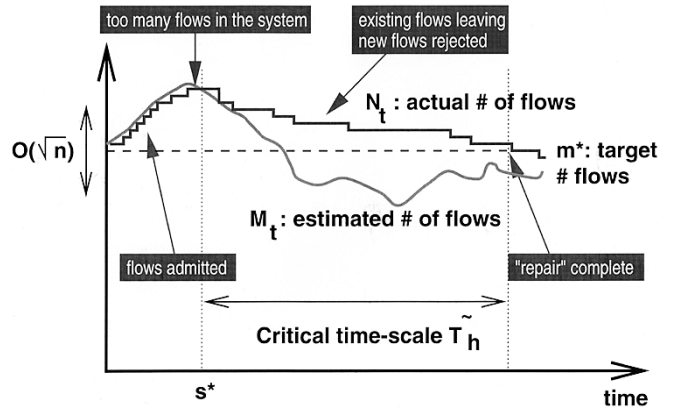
too many flows in the system

existing flows leaving new flows rejected

$N_t$ : actual # of flows

$O(\sqrt{n})$

m*: target # flows

$M_t$: estimated # of flows

flows admitted

"repair" complete

Critical time-scale $\tilde{T}_h$

s*

time